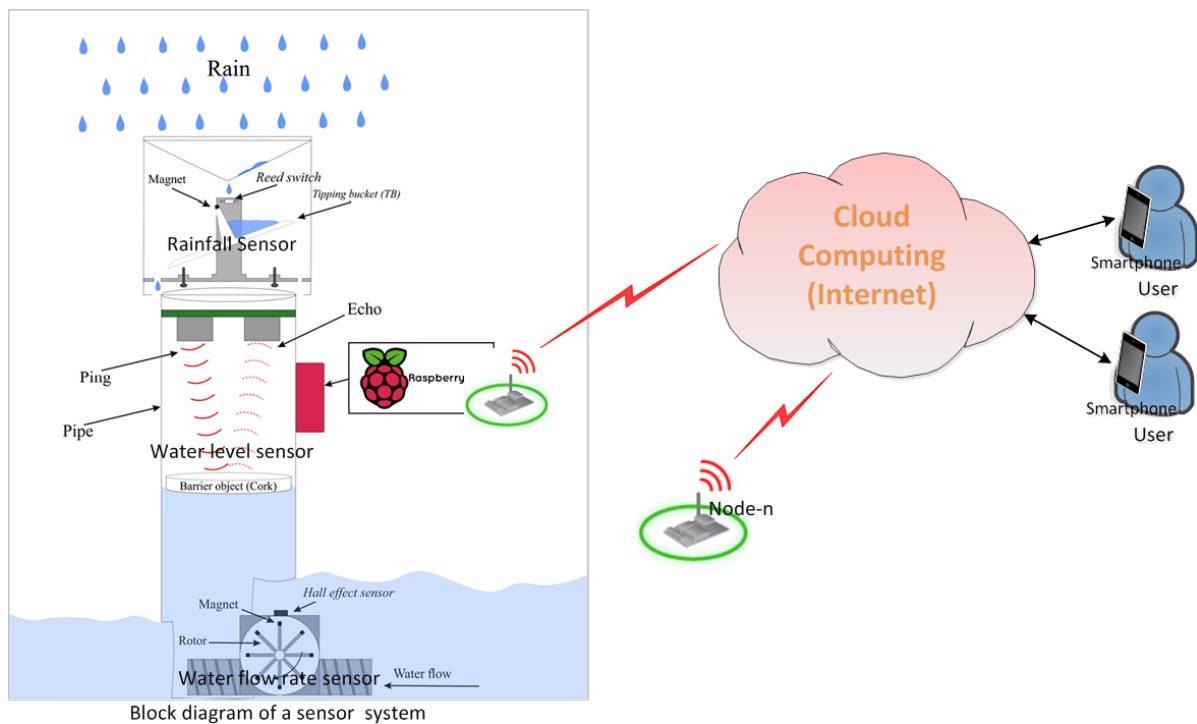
Rain

Magnet

Reed switch

Tipping bucket (TB)

Rainfall Sensor

Echo

Ping

Pipe

Raspberry

Water level sensor

Barrier object (Cork)

Magnet

Hall effect sensor

Rotor

Water flow rate sensor

Water flow

Block diagram of a sensor system

Cloud Computing (Internet)

Node-n

Smartphone

User

Smartphone

User